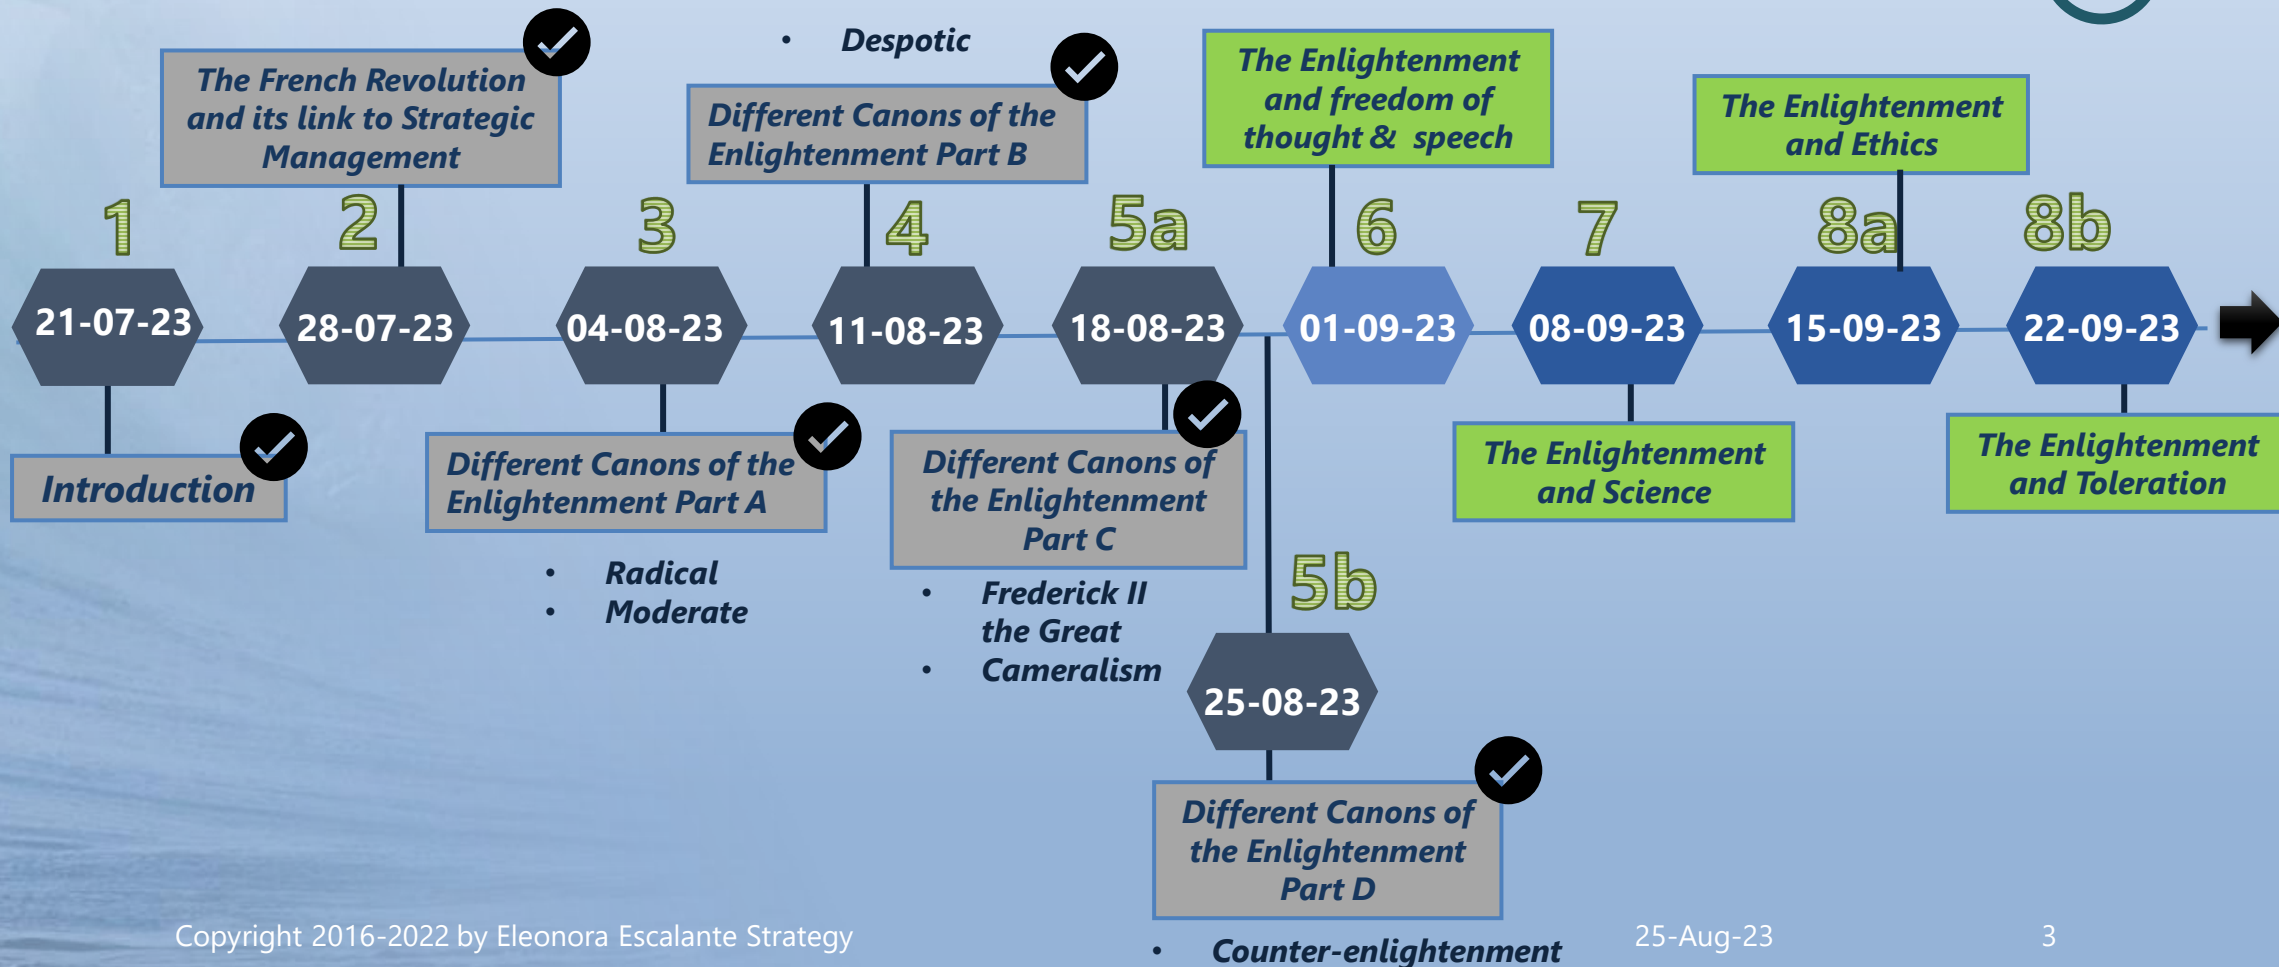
The French Revolution and its link to Strategic Management

- Despotic

Different Canons of the Enlightenment Part B

The Enlightenment and freedom of thought & speech

The Enlightenment and Ethics

1
21-07-23

2
28-07-23

3
04-08-23

4
11-08-23

5a
18-08-23

6
01-09-23

7
08-09-23

8a
15-09-23

8b
22-09-23

Introduction

Different Canons of the Enlightenment Part A

- Radical
- Moderate

Different Canons of the Enlightenment Part C

- Frederick II the Great
- Cameralism

The Enlightenment and Science

The Enlightenment and Toleration

5b
25-08-23

Different Canons of the Enlightenment Part D

- Counter-enlightenment

Copyright 2016-2022 by Eleonora Escalante Strategy

25-Aug-23

3